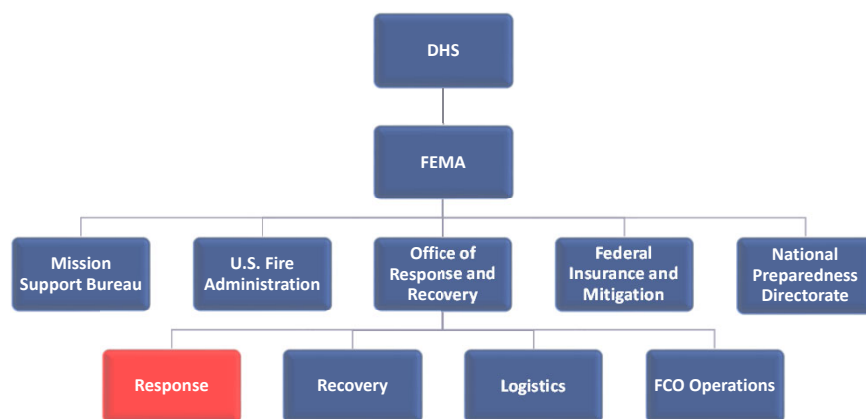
DHS

FEMA

Mission Support Bureau

U.S. Fire Administration

Office of Response and Recovery

Federal Insurance and Mitigation

National Preparedness Directorate

Response

Recovery

Logistics

FCO Operations